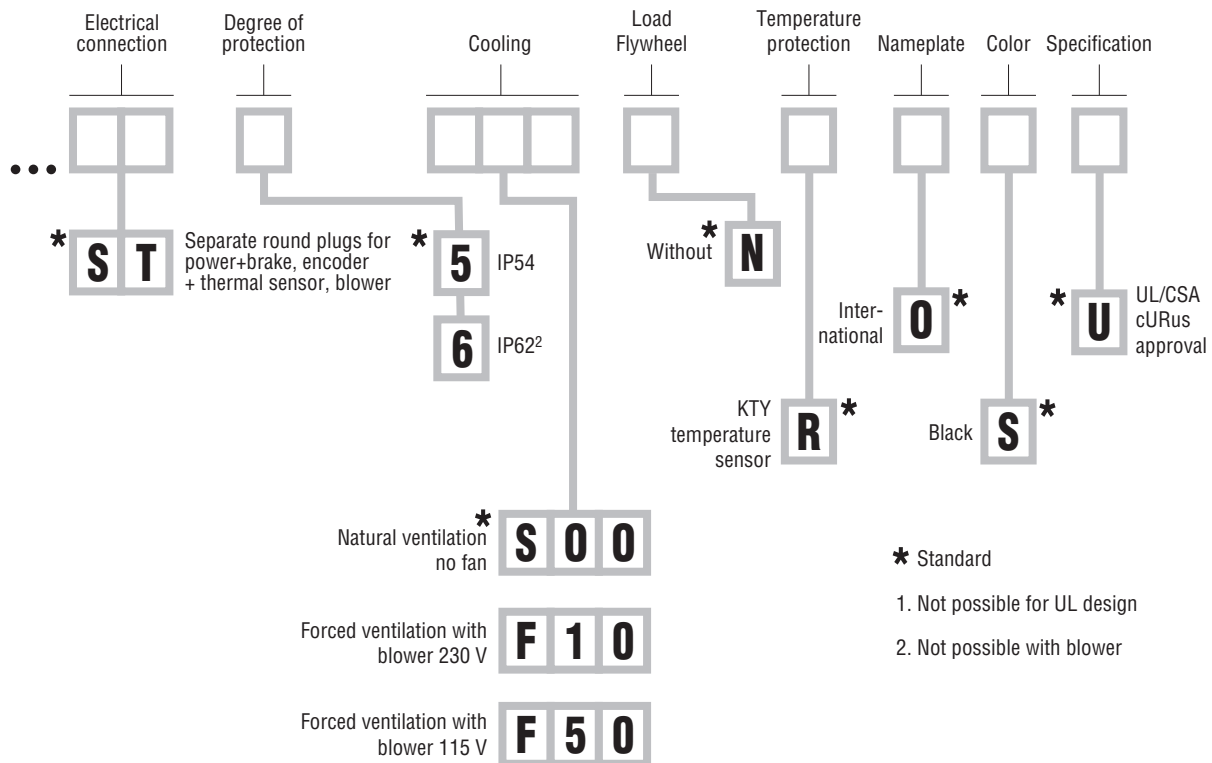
Electrical connection | Degree of protection | Cooling | Load Flywheel | Temperature protection | Nameplate | Color | Specification

...

* S T Separate round plugs for power+brake, encoder + thermal sensor, blower

* 5 IP54

6 IP62$^2$

Without * N

International O *

* U UL/CSA cURus approval

KTY temperature sensor R *

Black S *

Natural ventilation no fan * S 0 0

Forced ventilation with blower 230 V F 1 0

Forced ventilation with blower 115 V F 5 0

* Standard

1. Not possible for UL design

2. Not possible with blower